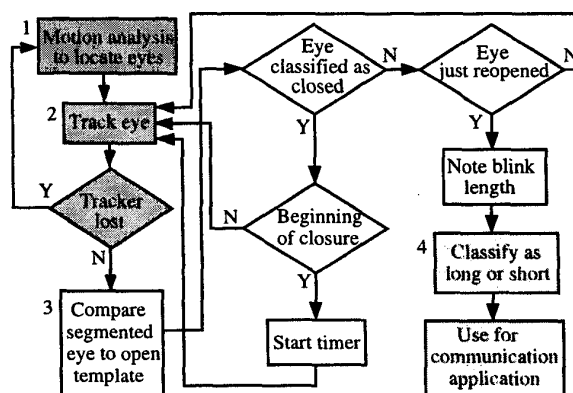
1 Motion analysis to locate eyes

2 Track eye

Tracker lost

Y

N

3 Compare segmented eye to open template

Eye classified as closed

N

Y

Beginning of closure

N

Y

Start timer

Eye just reopened

N

Y

Note blink length

4 Classify as long or short

Use for communication application